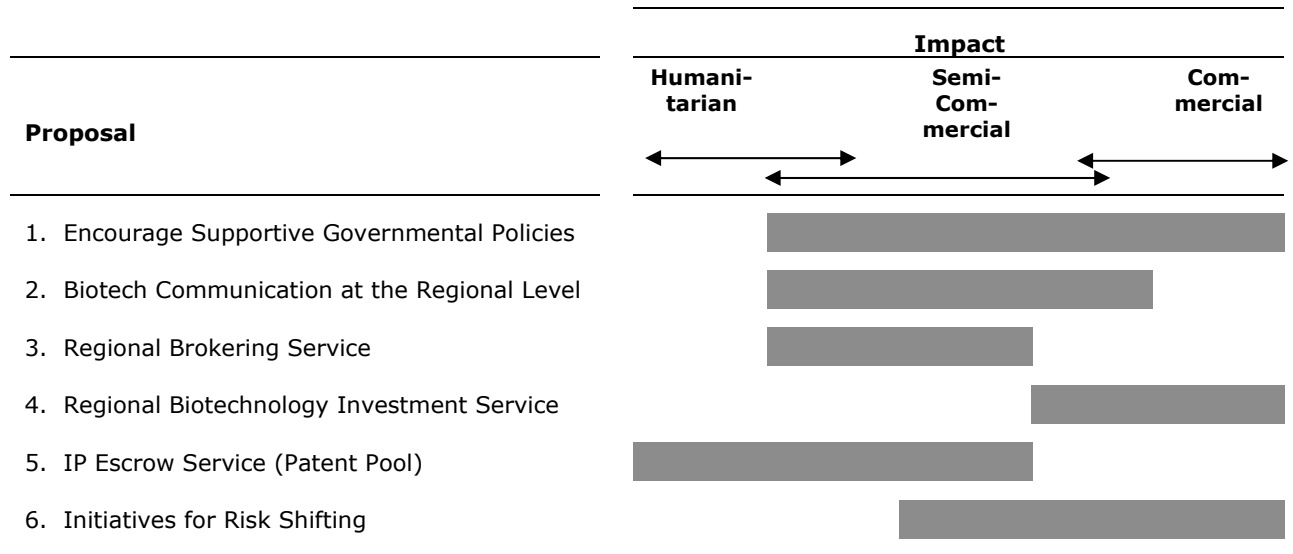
Impact

Proposal

Humanitarian

Semi-Commercial

Commercial

1. Encourage Supportive Governmental Policies
2. Biotech Communication at the Regional Level
3. Regional Brokering Service
4. Regional Biotechnology Investment Service
5. IP Escrow Service (Patent Pool)
6. Initiatives for Risk Shifting